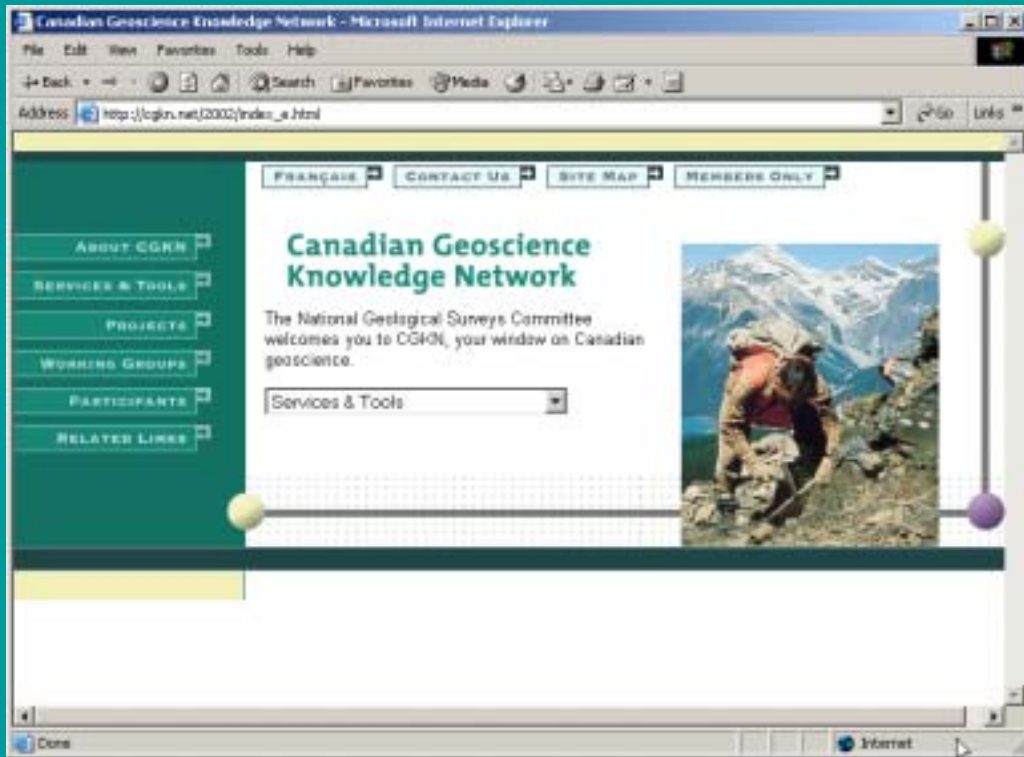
Canadian Geoscience Knowledge Network - Microsoft Internet Explorer

File Edit View Favorites Tools Help

Back Search Favorites Media

Address http://cgkn.net/2002/index_e.html Go Links

FRANÇAIS CONTACT US SITE MAP MEMBERS ONLY

ABOUT CGKN
SERVICES & TOOLS
PROJECTS
WORKING GROUPS
PARTICIPANTS
RELATED LINKS

Canadian Geoscience Knowledge Network

The National Geological Surveys Committee welcomes you to CGKN, your window on Canadian geoscience.

Services & Tools

Done Internet